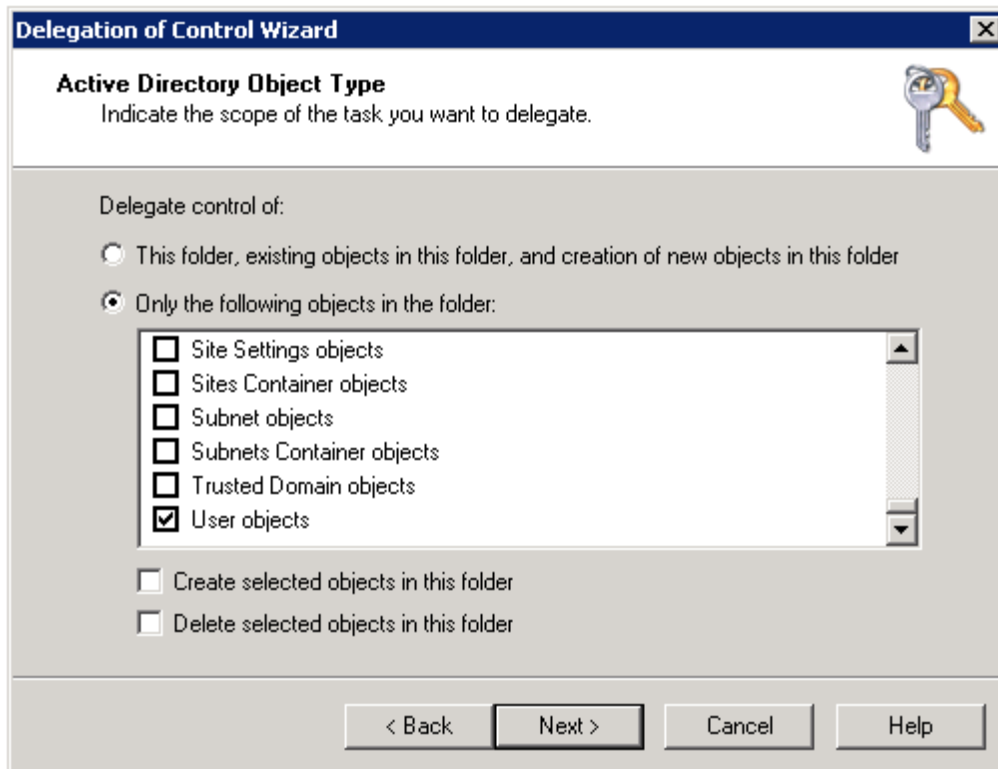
Delegation of Control Wizard

Active Directory Object Type
Indicate the scope of the task you want to delegate.

Delegate control of:

This folder, existing objects in this folder, and creation of new objects in this folder

Only the following objects in the folder:

Site Settings objects
Sites Container objects
Subnet objects
Subnets Container objects
Trusted Domain objects
User objects

Create selected objects in this folder

Delete selected objects in this folder

< Back
Next >
Cancel
Help